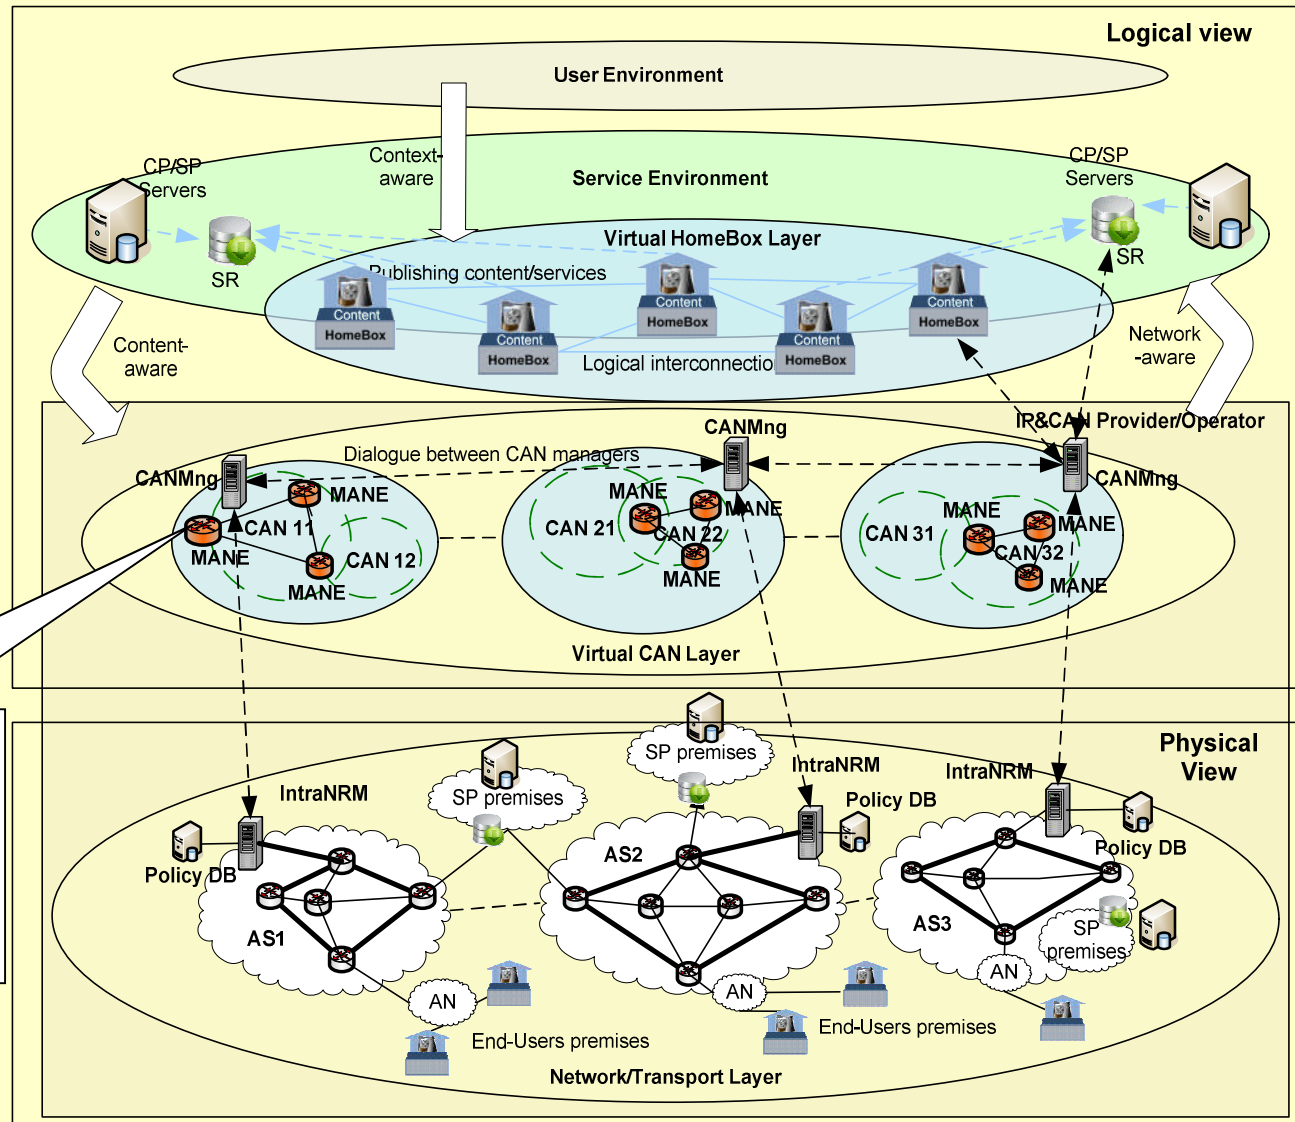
Logical view

User Environment

Context-aware

CP/SP Servers

Service Environment

CP/SP Servers

SR

Virtual HomeBox Layer

SR

Publishing content/services

Content HomeBox

Content HomeBox

Content HomeBox

Content HomeBox

Content HomeBox

Content-aware

Logical interconnectio

Network -aware

IP&CAN Provider/Operator

CANMng

Dialogue between CAN managers

CANMng

CANMng

MANE

CAN 11

MANE

CAN 12

MANE

CAN 21

MANE

MANE

CAN 22

MANE

CAN 31

MANE

MANE

CAN 32

MANE

Virtual CAN Layer

Physical View

SP premises

SP premises

IntraNRM

IntraNRM

IntraNRM

Policy DB

Policy DB

Policy DB

AS1

AS2

AS3

SP premises

AN

AN

AN

End-Users premises

End-Users premises

Network/Transport Layer